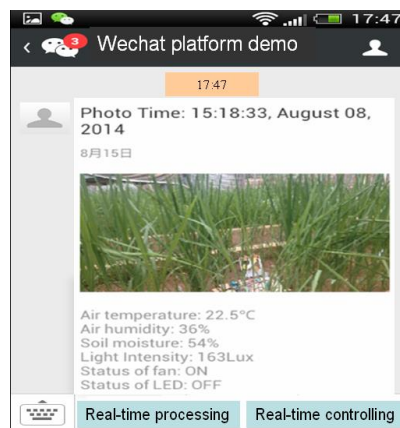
17:47

3 Wechat platform demo

17:47

Photo Time: 15:18:33, August 08, 2014

8月15日

Air temperature: 22.5°C
Air humidity: 36%
Soil moisture: 54%
Light Intensity: 163Lux
Status of fan: ON
Status of LED: OFF

Real-time processing
Real-time controlling